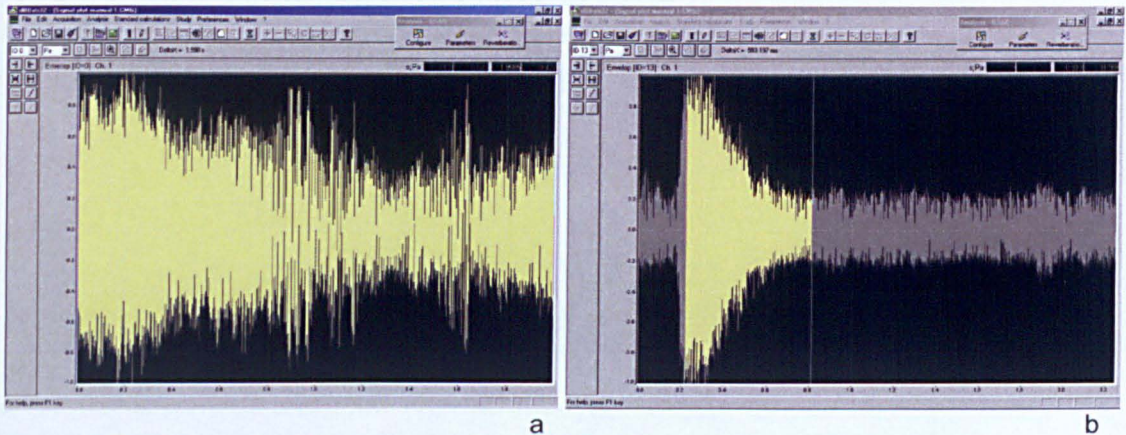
File Edit Acquisition Analysis Standard calculations Study Preferences Window ?

Configure Parameters Reverberatio

Pa

Deltat = 1.198 s

Envelop [ID=3] Ch. 1

c, Pa

For help, press F1 key

a

Configure Parameters Reverberatio

Pa

DeltaX = 580.197 ms

Envelop [ID=13] Ch. 1

c, Pa

For help, press F1 key

b